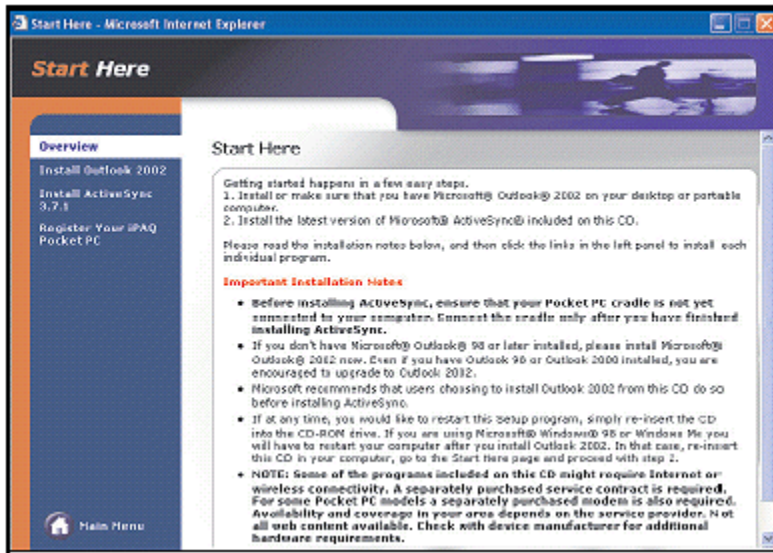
Start Here - Microsoft Internet Explorer

Start Here

Overview
Install Outlook 2002
Install ActiveSync 3.7.1
Register Your iPAQ Pocket PC

Main Menu

Start Here

Getting started happens in a few easy steps.
1. Install or make sure that you have Microsoft® Outlook® 2002 on your desktop or portable computer.
2. Install the latest version of Microsoft® ActiveSync® included on this CD.

Please read the installation notes below, and then click the links in the left panel to install each individual program.

Important Installation Notes

• Before installing ActiveSync, ensure that your Pocket PC cradle is not yet connected to your computer. Connect the cradle only after you have finished installing ActiveSync.
• If you don't have Microsoft® Outlook® 98 or later installed, please install Microsoft® Outlook® 2002 now. Even if you have Outlook 98 or Outlook 2000 installed, you are encouraged to upgrade to Outlook 2002.
• Microsoft recommends that users choosing to install Outlook 2002 from this CD do so before installing ActiveSync.
• If at any time, you would like to restart this Setup program, simply re-insert the CD into the CD-ROM drive. If you are using Microsoft® Windows® 98 or Windows Me you will have to restart your computer after you install Outlook 2002. In that case, re-insert this CD in your computer, go to the Start Here page and proced with step 2.
• NOTE: Some of the programs included on this CD might require Internet or wireless connectivity. A separately purchased service contract is required. For some Pocket PC models a separately purchased modem is also required. Availability and coverage in your area depends on the service provider. Not all web content available. Check with device manufacturer for additional hardware requirements.